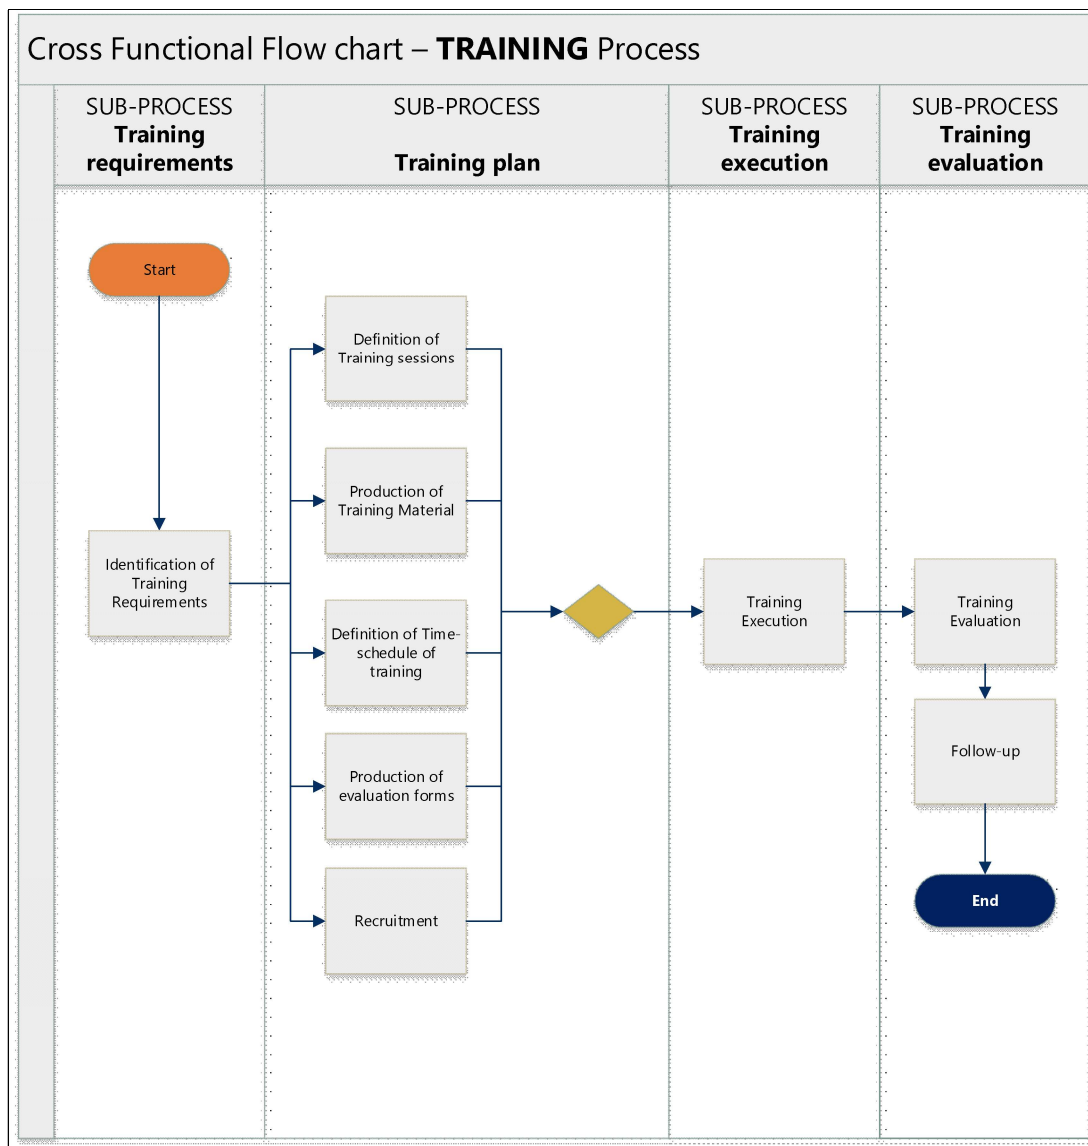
Cross Functional Flow chart – **TRAINING** Process

SUB-PROCESS
**Training requirements**

SUB-PROCESS
**Training plan**

SUB-PROCESS
**Training execution**

SUB-PROCESS
**Training evaluation**

Start

Identification of Training Requirements

Definition of Training sessions

Production of Training Material

Definition of Time-schedule of training

Production of evaluation forms

Recruitment

Training Execution

Training Evaluation

Follow-up

End